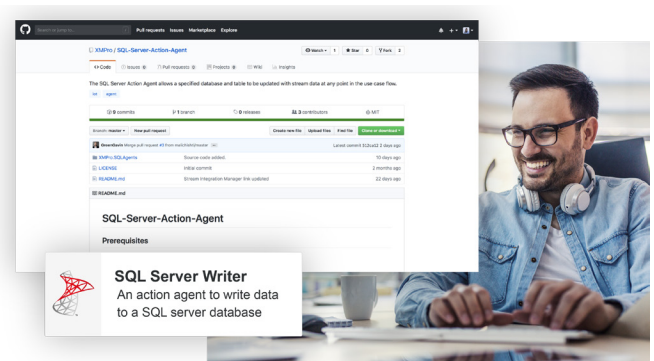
Search or jump to...

Pull requests Issues Marketplace Explore

XMPro / SQL-Server-Action-Agent

Watch 1 Star 0 Fork 2

Code Issues 0 Pull requests 0 Projects 0 Wiki Insights

The SQL Server Action Agent allows a specified database and table to be updated with stream data at any point in the use case flow.

iot agent

9 commits 1 branch 0 releases 3 contributors MIT

Branch: master New pull request

Create new file Upload files Find file Clone or download

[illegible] Merge pull request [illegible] Latest commit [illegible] 2 days ago

XMPro.SQLAgents Source code added 10 days ago

LICENSE Initial commit 2 months ago

README.md Stream Integration Manager link updated 22 days ago

README.md

SQL-Server-Action-Agent

Prerequisites

SQL Server Writer

An action agent to write data to a SQL server database